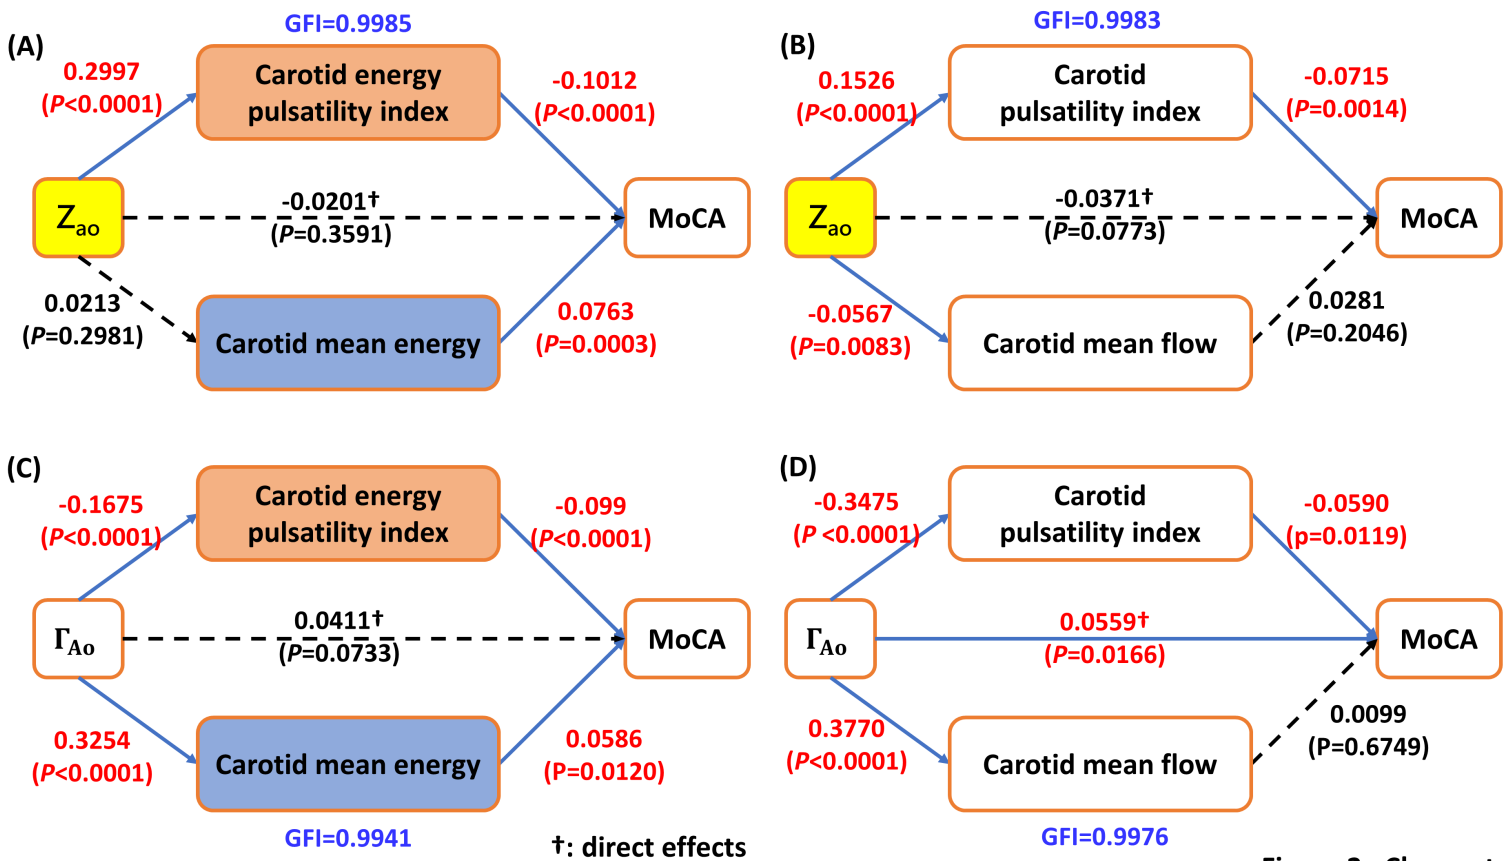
GFI=0.9985

(A)

0.2997
($P$<0.0001)

Carotid energy pulsatility index

-0.1012
($P$<0.0001)

$Z_{ao}$

-0.0201†
($P$=0.3591)

MoCA

0.0213
($P$=0.2981)

Carotid mean energy

0.0763
($P$=0.0003)

GFI=0.9983

(B)

0.1526
($P$<0.0001)

Carotid pulsatility index

-0.0715
($P$=0.0014)

$Z_{ao}$

-0.0371†
($P$=0.0773)

MoCA

-0.0567
($P$=0.0083)

Carotid mean flow

0.0281
($P$=0.2046)

(C)

-0.1675
($P$<0.0001)

Carotid energy pulsatility index

-0.099
($P$<0.0001)

$\Gamma_{Ao}$

0.0411†
($P$=0.0733)

MoCA

0.3254
($P$<0.0001)

Carotid mean energy

0.0586
(P=0.0120)

GFI=0.9941

†: direct effects

(D)

-0.3475
($P$ <0.0001)

Carotid pulsatility index

-0.0590
(p=0.0119)

$\Gamma_{Ao}$

0.0559†
($P$=0.0166)

MoCA

0.3770
($P$<0.0001)

Carotid mean flow

0.0099
(P=0.6749)

GFI=0.9976

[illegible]